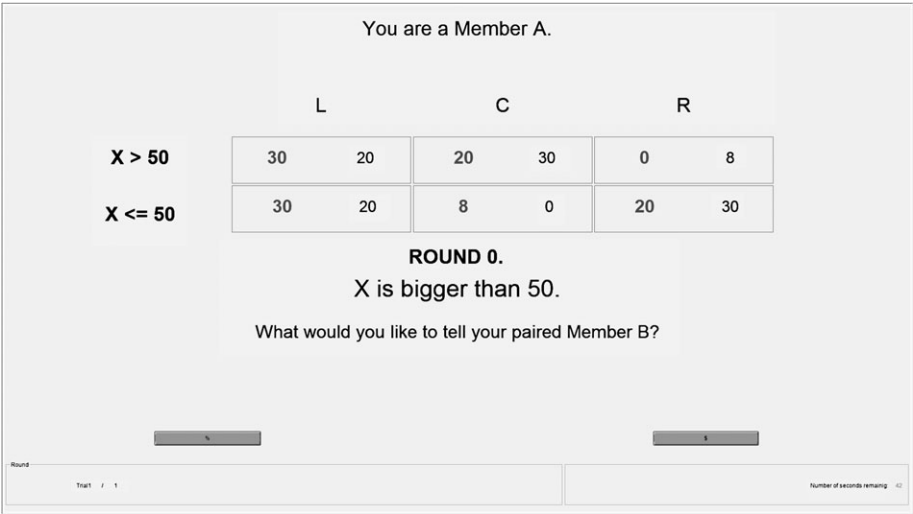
You are a Member A.

| | L | | C | | R | |
|---|---|---|---|---|---|---|
| X > 50 | 30 | 20 | 20 | 30 | 0 | 8 |
| X <= 50 | 30 | 20 | 8 | 0 | 20 | 30 |

ROUND 0.

X is bigger than 50.

What would you like to tell your paired Member B?

%

$

Round

Trial1 / 1

Number of seconds remaining: 42